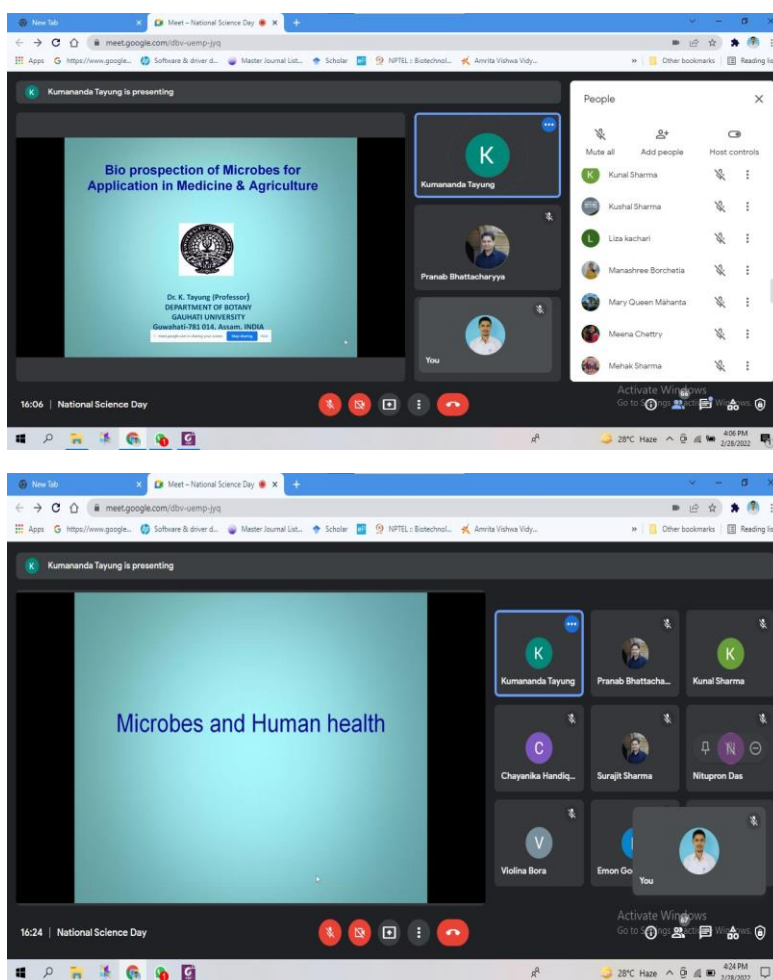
New Tab
Meet – National Science Day
meet.google.com/dbv-uemp-jyq
Apps  https://www.google...  Software & driver d...  Master Journal List...  Scholar  NPTEL : Biotechnol...  Amrita Vishwa Vidy...
Other bookmarks  Reading list

K  Kumananda Tayung is presenting

Bio prospection of Microbes for Application in Medicine & Agriculture

Dr. K. Tayung (Professor)
DEPARTMENT OF BOTANY
GAUHATI UNIVERSITY
Guwahati-781 014, Assam, INDIA
meet.google.com is sharing your screen.  Stop sharing  Hide

K
Kumananda Tayung
Pranab Bhattacharyya
You

People
Mute all  Add people  Host controls
Kunal Sharma
Kushal Sharma
Liza kachari
Manashree Borchetia
Mary Queen Mahanta
Meena Chettry
Mehak Sharma

Activate Windows
Go to Settings to activate Windows.

16:06 | National Science Day

28°C Haze  4:06 PM 2/28/2022

New Tab
Meet – National Science Day
meet.google.com/dbv-uemp-jyq
Apps  https://www.google...  Software & driver d...  Master Journal List...  Scholar  NPTEL : Biotechnol...  Amrita Vishwa Vidy...
Other bookmarks  Reading list

K  Kumananda Tayung is presenting

Microbes and Human health

K
Kumananda Tayung
Pranab Bhattacha...
K
Kunal Sharma
C
Chayanika Handiq...
Surajit Sharma
N
Nitupron Das
V
Violina Bora
Emon Go
You

Activate Windows
Go to Settings to activate Windows.

16:24 | National Science Day

28°C Haze  4:24 PM 2/28/2022